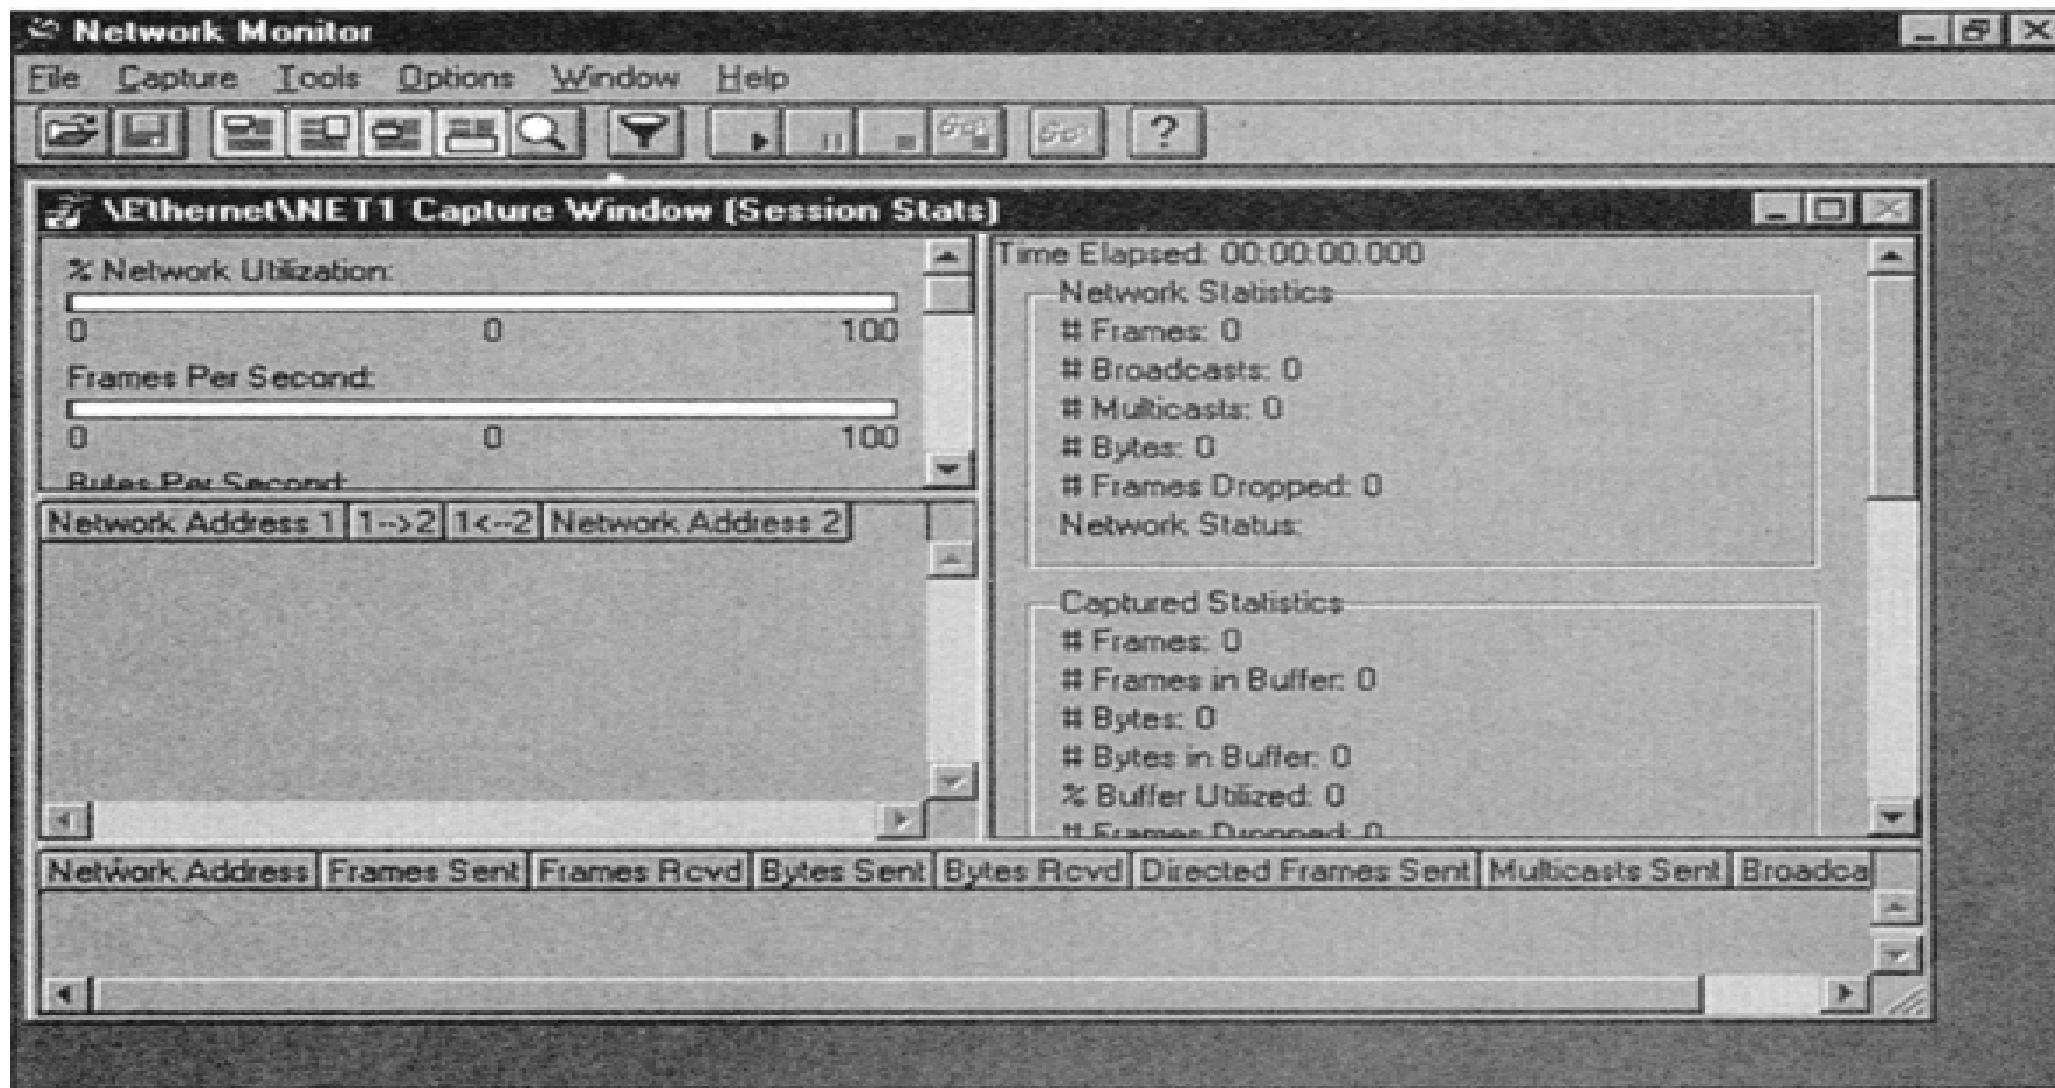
Network Monitor

File Capture Tools Options Window Help

\Ethernet\NET1 Capture Window (Session Stats)

% Network Utilization:

0 0 100

Frames Per Second:

0 0 100

Bytes Per Second:

| Network Address 1 | 1->2 | 1<-2 | Network Address 2 |
|---|---|---|---|

Time Elapsed: 00:00:00.000

Network Statistics
# Frames: 0
# Broadcasts: 0
# Multicasts: 0
# Bytes: 0
# Frames Dropped: 0
Network Status:

Captured Statistics
# Frames: 0
# Frames in Buffer: 0
# Bytes: 0
# Bytes in Buffer: 0
% Buffer Utilized: 0
# Frames Dropped: 0

| Network Address | Frames Sent | Frames Rcvd | Bytes Sent | Bytes Rcvd | Directed Frames Sent | Multicasts Sent | Broadca |
|---|---|---|---|---|---|---|---|